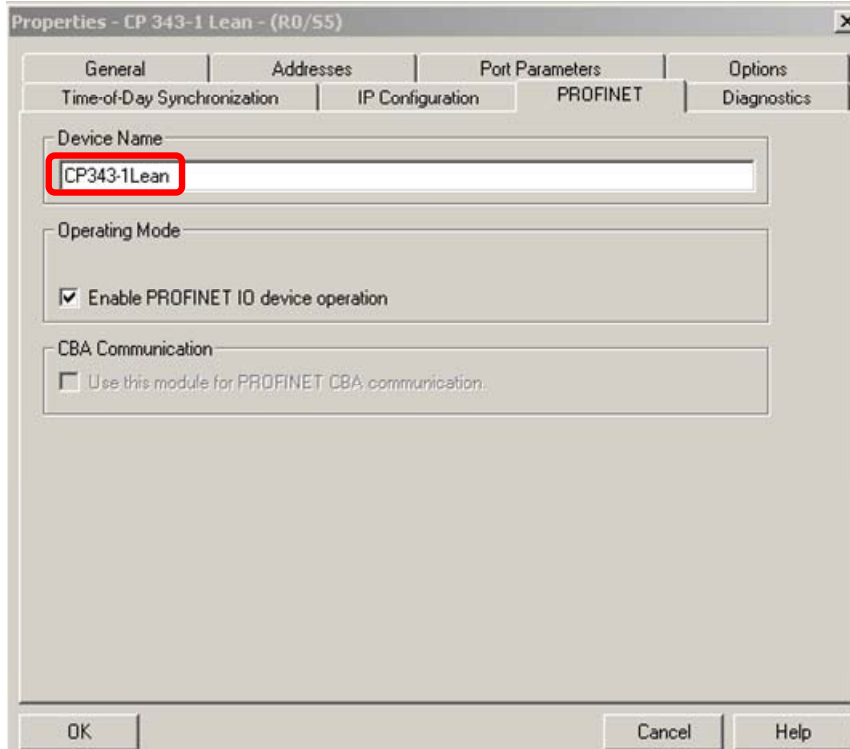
Properties - CP 343-1 Lean - (R0/S5)

General | Addresses | Port Parameters | Options
Time-of-Day Synchronization | IP Configuration | PROFINET | Diagnostics

Device Name
CP343-1Lean

Operating Mode
☑ Enable PROFINET IO device operation

CBA Communication
☐ Use this module for PROFINET CBA communication.

OK
Cancel
Help